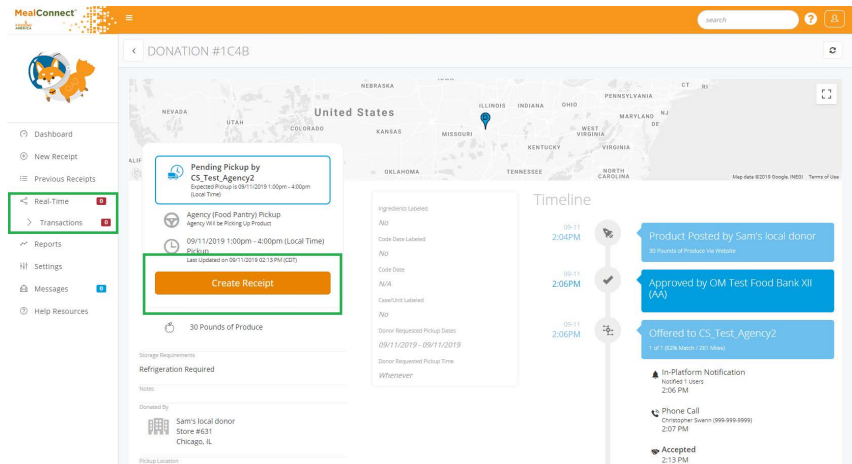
MealConnect FEEDING AMERICA

search

Dashboard
New Receipt
Previous Receipts
Real-Time 0
Transactions 0
Reports
Settings
Messages 0
Help Resources

DONATION #1C4B

NEVADA UTAH COLORADO United States NEBRASKA KANSAS MISSOURI ILLINOIS INDIANA OHIO PENNSYLVANIA MARYLAND WEST VIRGINIA VIRGINIA KENTUCKY TENNESSEE NORTH CAROLINA OKLAHOMA CT RI NJ DE

Map data ©2019 Google, INEGI Terms of Use

Pending Pickup by CS_Test_Agency2
Expected Pickup is 09/11/2019 1:00pm - 4:00pm (Local Time)

Agency (Food Pantry) Pickup
Agency Will be Picking Up Product

09/11/2019 1:00pm - 4:00pm (Local Time) Pickup
Last Updated on 09/11/2019 02:15 PM (CDT)

Create Receipt

30 Pounds of Produce

Storage Requirements
Refrigeration Required

Notes

Donated By
Sam's local donor
Store #631
Chicago, IL

Pickup Location

Ingredients Labeled
No
Code Date Labeled
No
Code Date
N/A
Case/Unit Labeled
No
Donor Requested Pickup Dates
09/11/2019 - 09/11/2019
Donor Requested Pickup Time
Whenever

Timeline

09-11
2:04PM
Product Posted by Sam's local donor
30 Pounds of Produce Via Website

09-11
2:06PM
Approved by OM Test Food Bank XII (AA)

09-11
2:06PM
Offered to CS_Test_Agency2
1 of 1 (63% Match / 261 Miles)

In-Platform Notification
Notified 1 Users
2:06 PM

Phone Call
Christopher Swann (999-999-9999)
2:07 PM

Accepted
2:13 PM